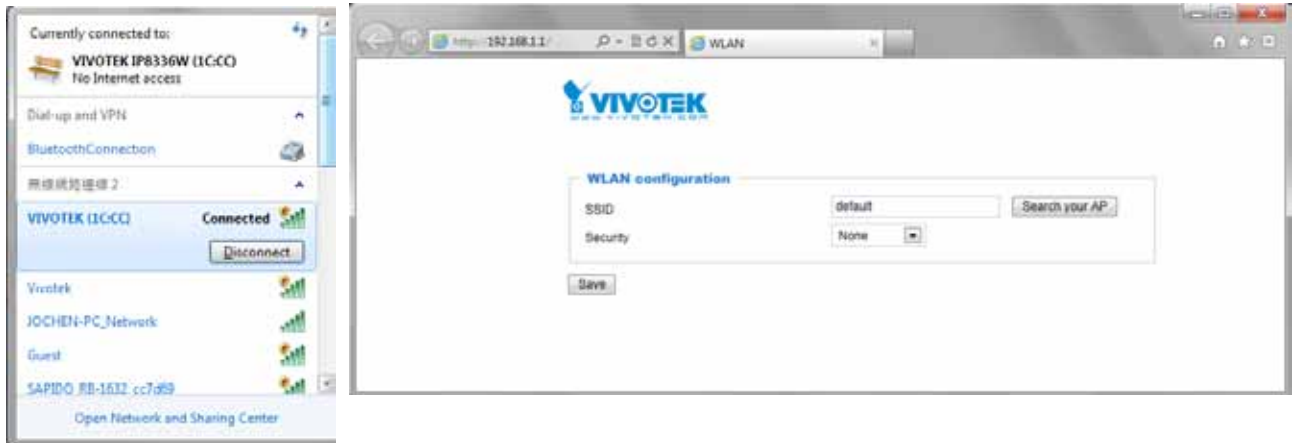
Currently connected to:
VIVOTEK IP8336W (1C:CC)
No Internet access

Dial-up and VPN

BluetoothConnection

無線網路連線 2

VIVOTEK (1C:CC) Connected

Disconnect

Vivotek

JOCHEN-PC_Network

Guest

SAPIDO RB-1632_cc7d69

Open Network and Sharing Center

http://192.168.1.1/ WLAN

VIVOTEK

WLAN configuration

SSID default Search your AP

Security None

Save